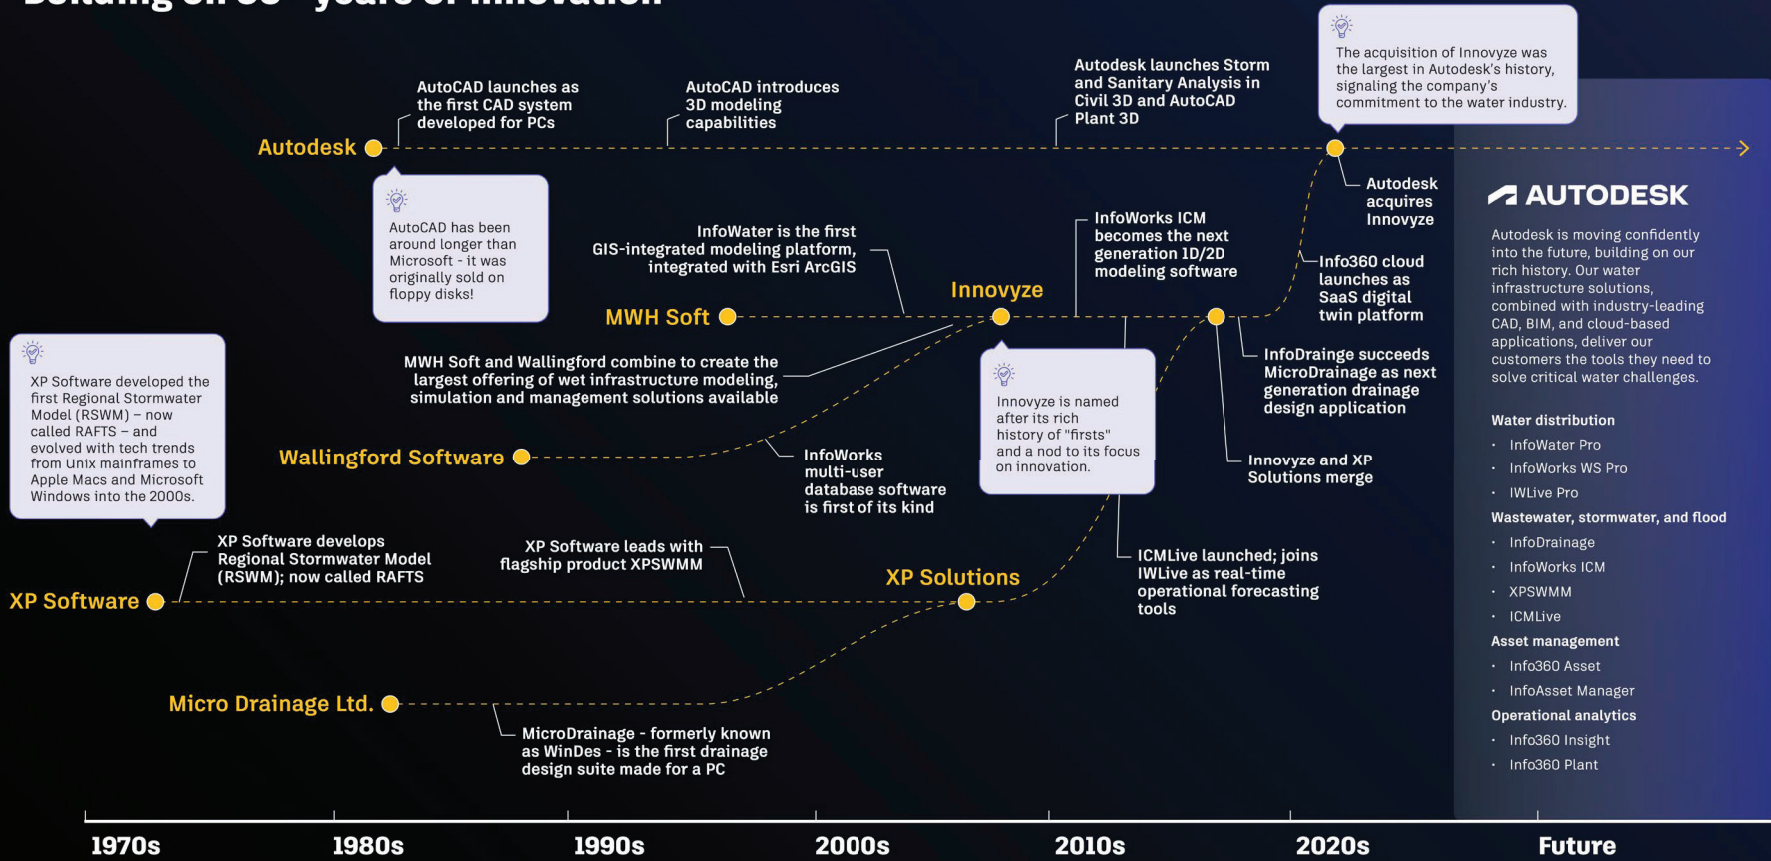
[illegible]

Autodesk

AutoCAD launches as the first CAD system developed for PCs

AutoCAD introduces 3D modeling capabilities

Autodesk launches Storm and Sanitary Analysis in Civil 3D and AutoCAD Plant 3D

The acquisition of Innovyze was the largest in Autodesk's history, signaling the company's commitment to the water industry.

AutoCAD has been around longer than Microsoft - it was originally sold on floppy disks!

Autodesk acquires Innovyze

InfoWater is the first GIS-integrated modeling platform, integrated with Esri ArcGIS

InfoWorks ICM becomes the next generation 1D/2D modeling software

Info360 cloud launches as SaaS digital twin platform

Innovyze

MWH Soft

XP Software developed the first Regional Stormwater Model (RSWM) – now called RAFTS – and evolved with tech trends from unix mainframes to Apple Macs and Microsoft Windows into the 2000s.

MWH Soft and Wallingford combine to create the largest offering of wet infrastructure modeling, simulation and management solutions available

InfoDrainge succeeds MicroDrainage as next generation drainage design application

Innovyze is named after its rich history of "firsts" and a nod to its focus on innovation.

Wallingford Software

InfoWorks multi-user database software is first of its kind

Innovyze and XP Solutions merge

XP Software develops Regional Stormwater Model (RSWM); now called RAFTS

XP Software leads with flagship product XPSWMM

XP Solutions

ICMLive launched; joins IWLive as real-time operational forecasting tools

XP Software

Micro Drainage Ltd.

MicroDrainage - formerly known as WinDes - is the first drainage design suite made for a PC

AUTODESK

Autodesk is moving confidently into the future, building on our rich history. Our water infrastructure solutions, combined with industry-leading CAD, BIM, and cloud-based applications, deliver our customers the tools they need to solve critical water challenges.

Water distribution
- InfoWater Pro
- InfoWorks WS Pro
- IWLive Pro

Wastewater, stormwater, and flood
- InfoDrainage
- InfoWorks ICM
- XPSWMM
- ICMLive

Asset management
- Info360 Asset
- InfoAsset Manager

Operational analytics
- Info360 Insight
- Info360 Plant

1970s 1980s 1990s 2000s 2010s 2020s Future